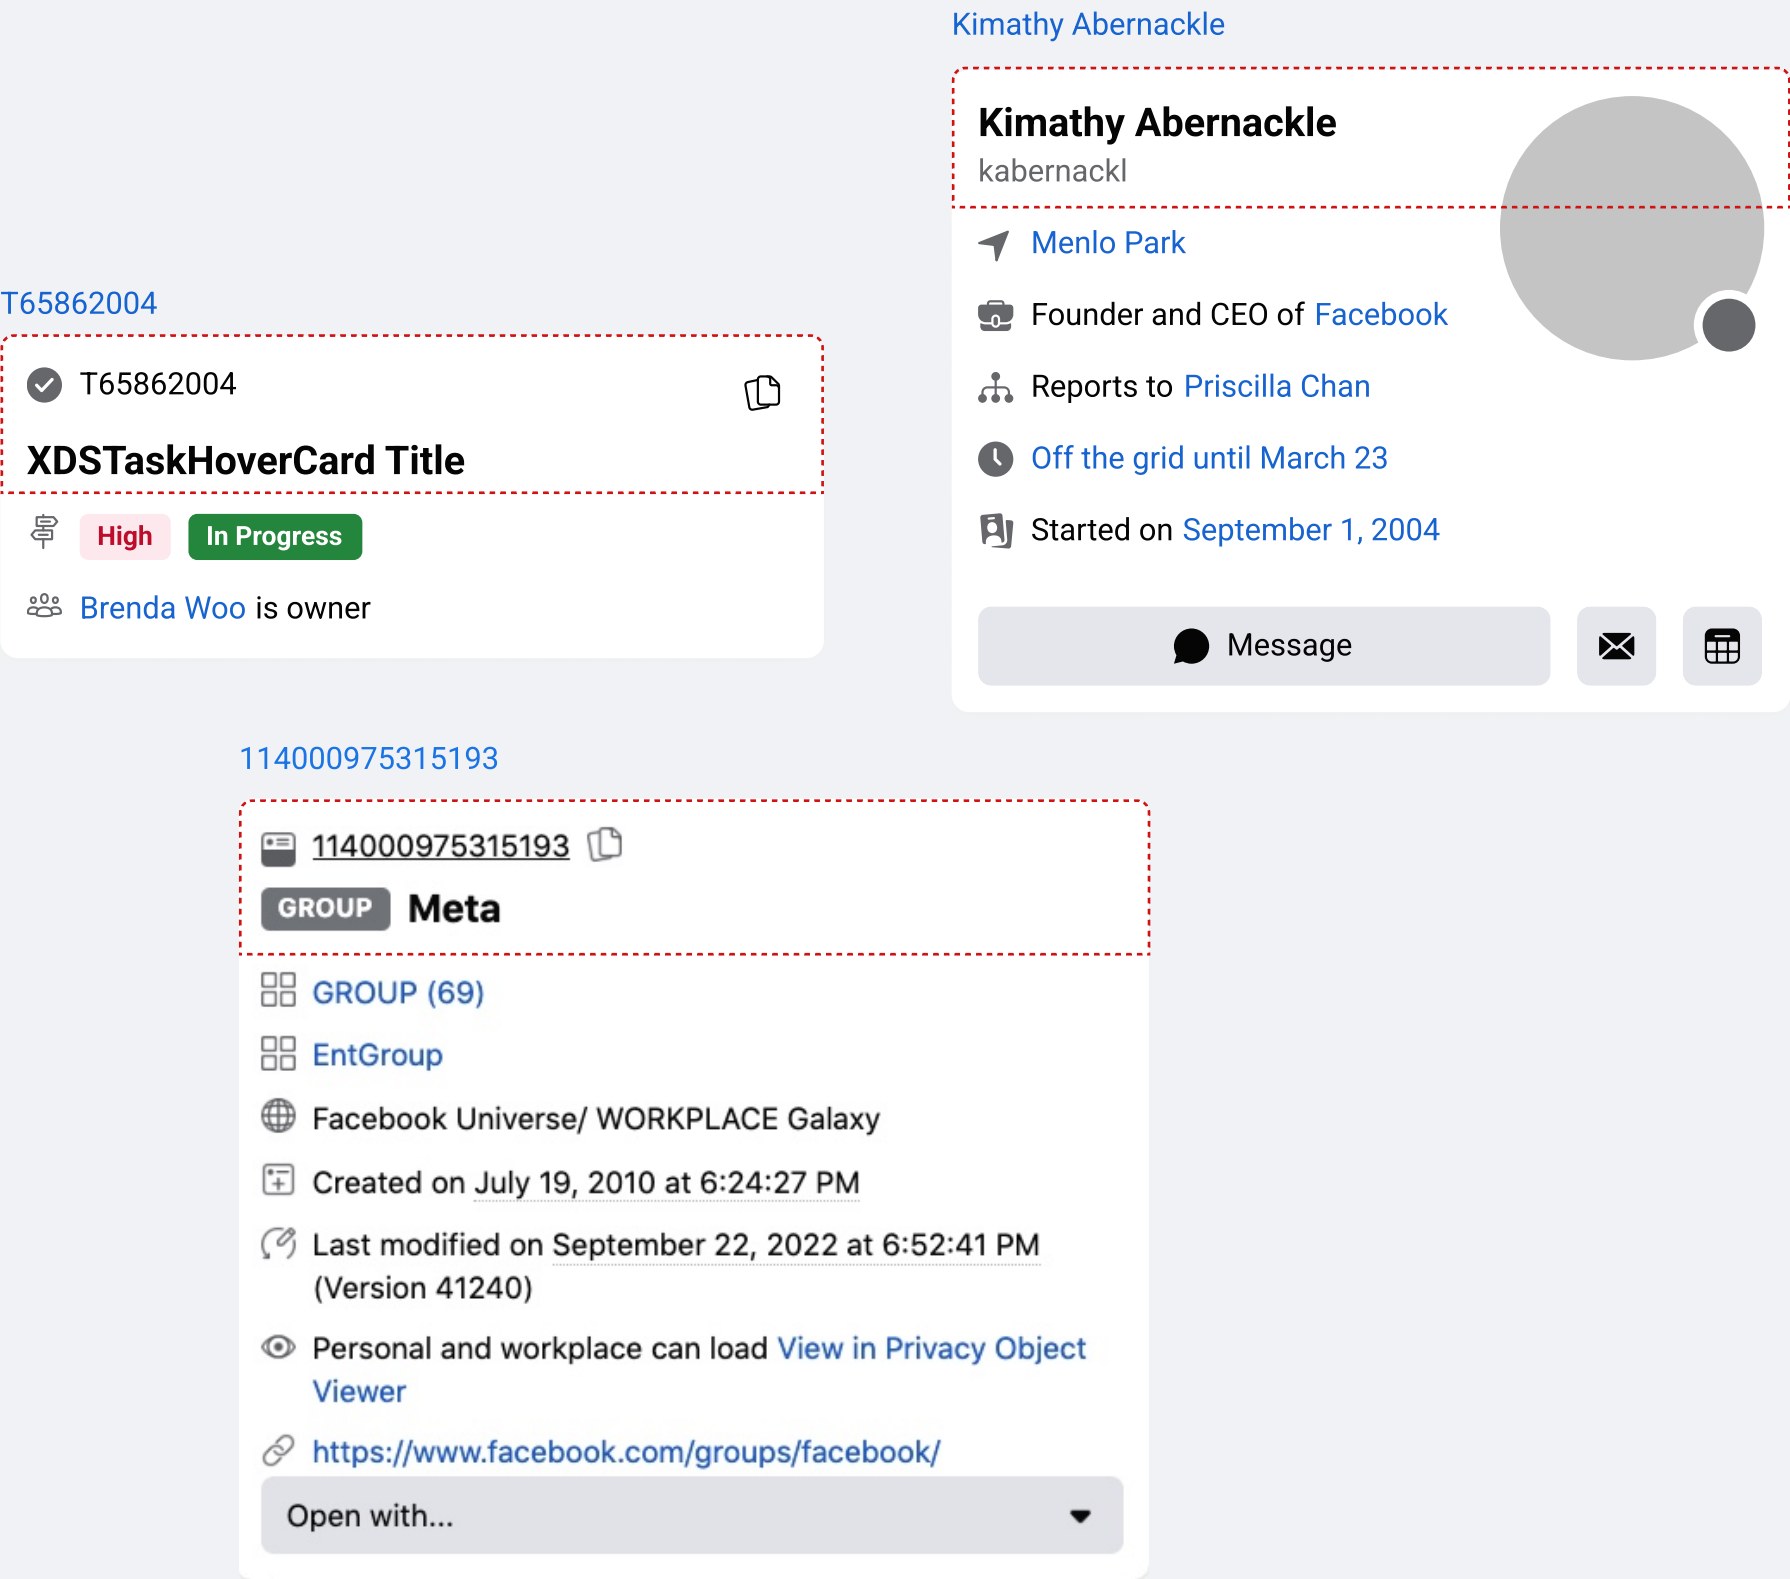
Kimathy Abernackle

Kimathy Abernackle
kabernackl

Menlo Park

Founder and CEO of Facebook

Reports to Priscilla Chan

Off the grid until March 23

Started on September 1, 2004

Message

T65862004

T65862004

XDSTaskHoverCard Title

High In Progress

Brenda Woo is owner

114000975315193

114000975315193

GROUP Meta

GROUP (69)

EntGroup

Facebook Universe/ WORKPLACE Galaxy

Created on July 19, 2010 at 6:24:27 PM

Last modified on September 22, 2022 at 6:52:41 PM (Version 41240)

Personal and workplace can load View in Privacy Object Viewer

https://www.facebook.com/groups/facebook/

Open with...